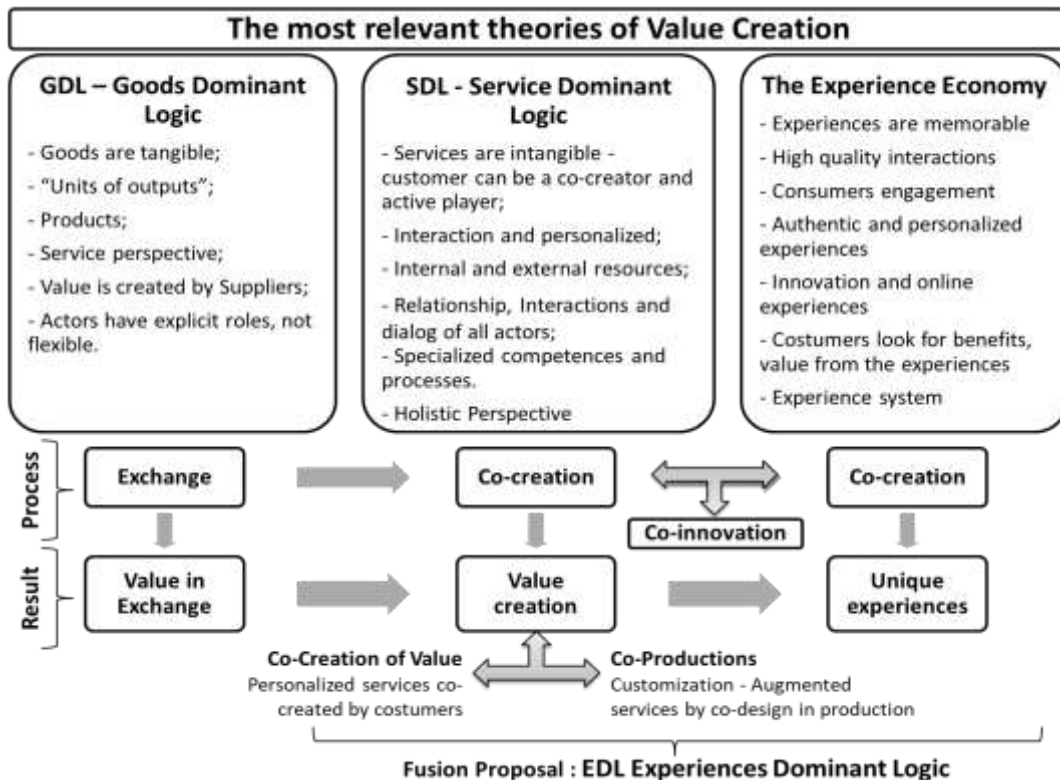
The most relevant theories of Value Creation

GDL – Goods Dominant Logic

- Goods are tangible;
- "Units of outputs";
- Products;
- Service perspective;
- Value is created by Suppliers;
- Actors have explicit roles, not flexible.

SDL - Service Dominant Logic

- Services are intangible - customer can be a co-creator and active player;
- Interaction and personalized;
- Internal and external resources;
- Relationship, Interactions and dialog of all actors;
- Specialized competences and processes.
- Holistic Perspective

The Experience Economy

- Experiences are memorable
- High quality interactions
- Consumers engagement
- Authentic and personalized experiences
- Innovation and online experiences
- Costumers look for benefits, value from the experiences
- Experience system

Process

Exchange

Co-creation

Co-innovation

Co-creation

Result

Value in Exchange

Value creation

Unique experiences

Co-Creation of Value
Personalized services co-created by costumers

Co-Productions
Customization - Augmented services by co-design in production

Fusion Proposal : EDL Experiences Dominant Logic